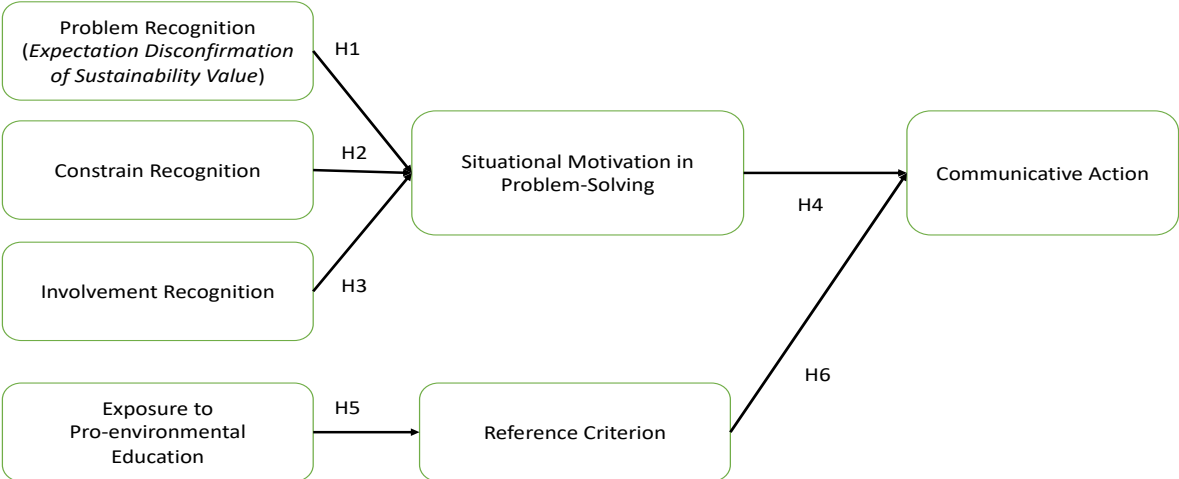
Problem Recognition (*Expectation Disconfirmation of Sustainability Value*)

H1

Constrain Recognition

H2

Involvement Recognition

H3

Situational Motivation in Problem-Solving

H4

Communicative Action

Exposure to Pro-environmental Education

H5

Reference Criterion

H6